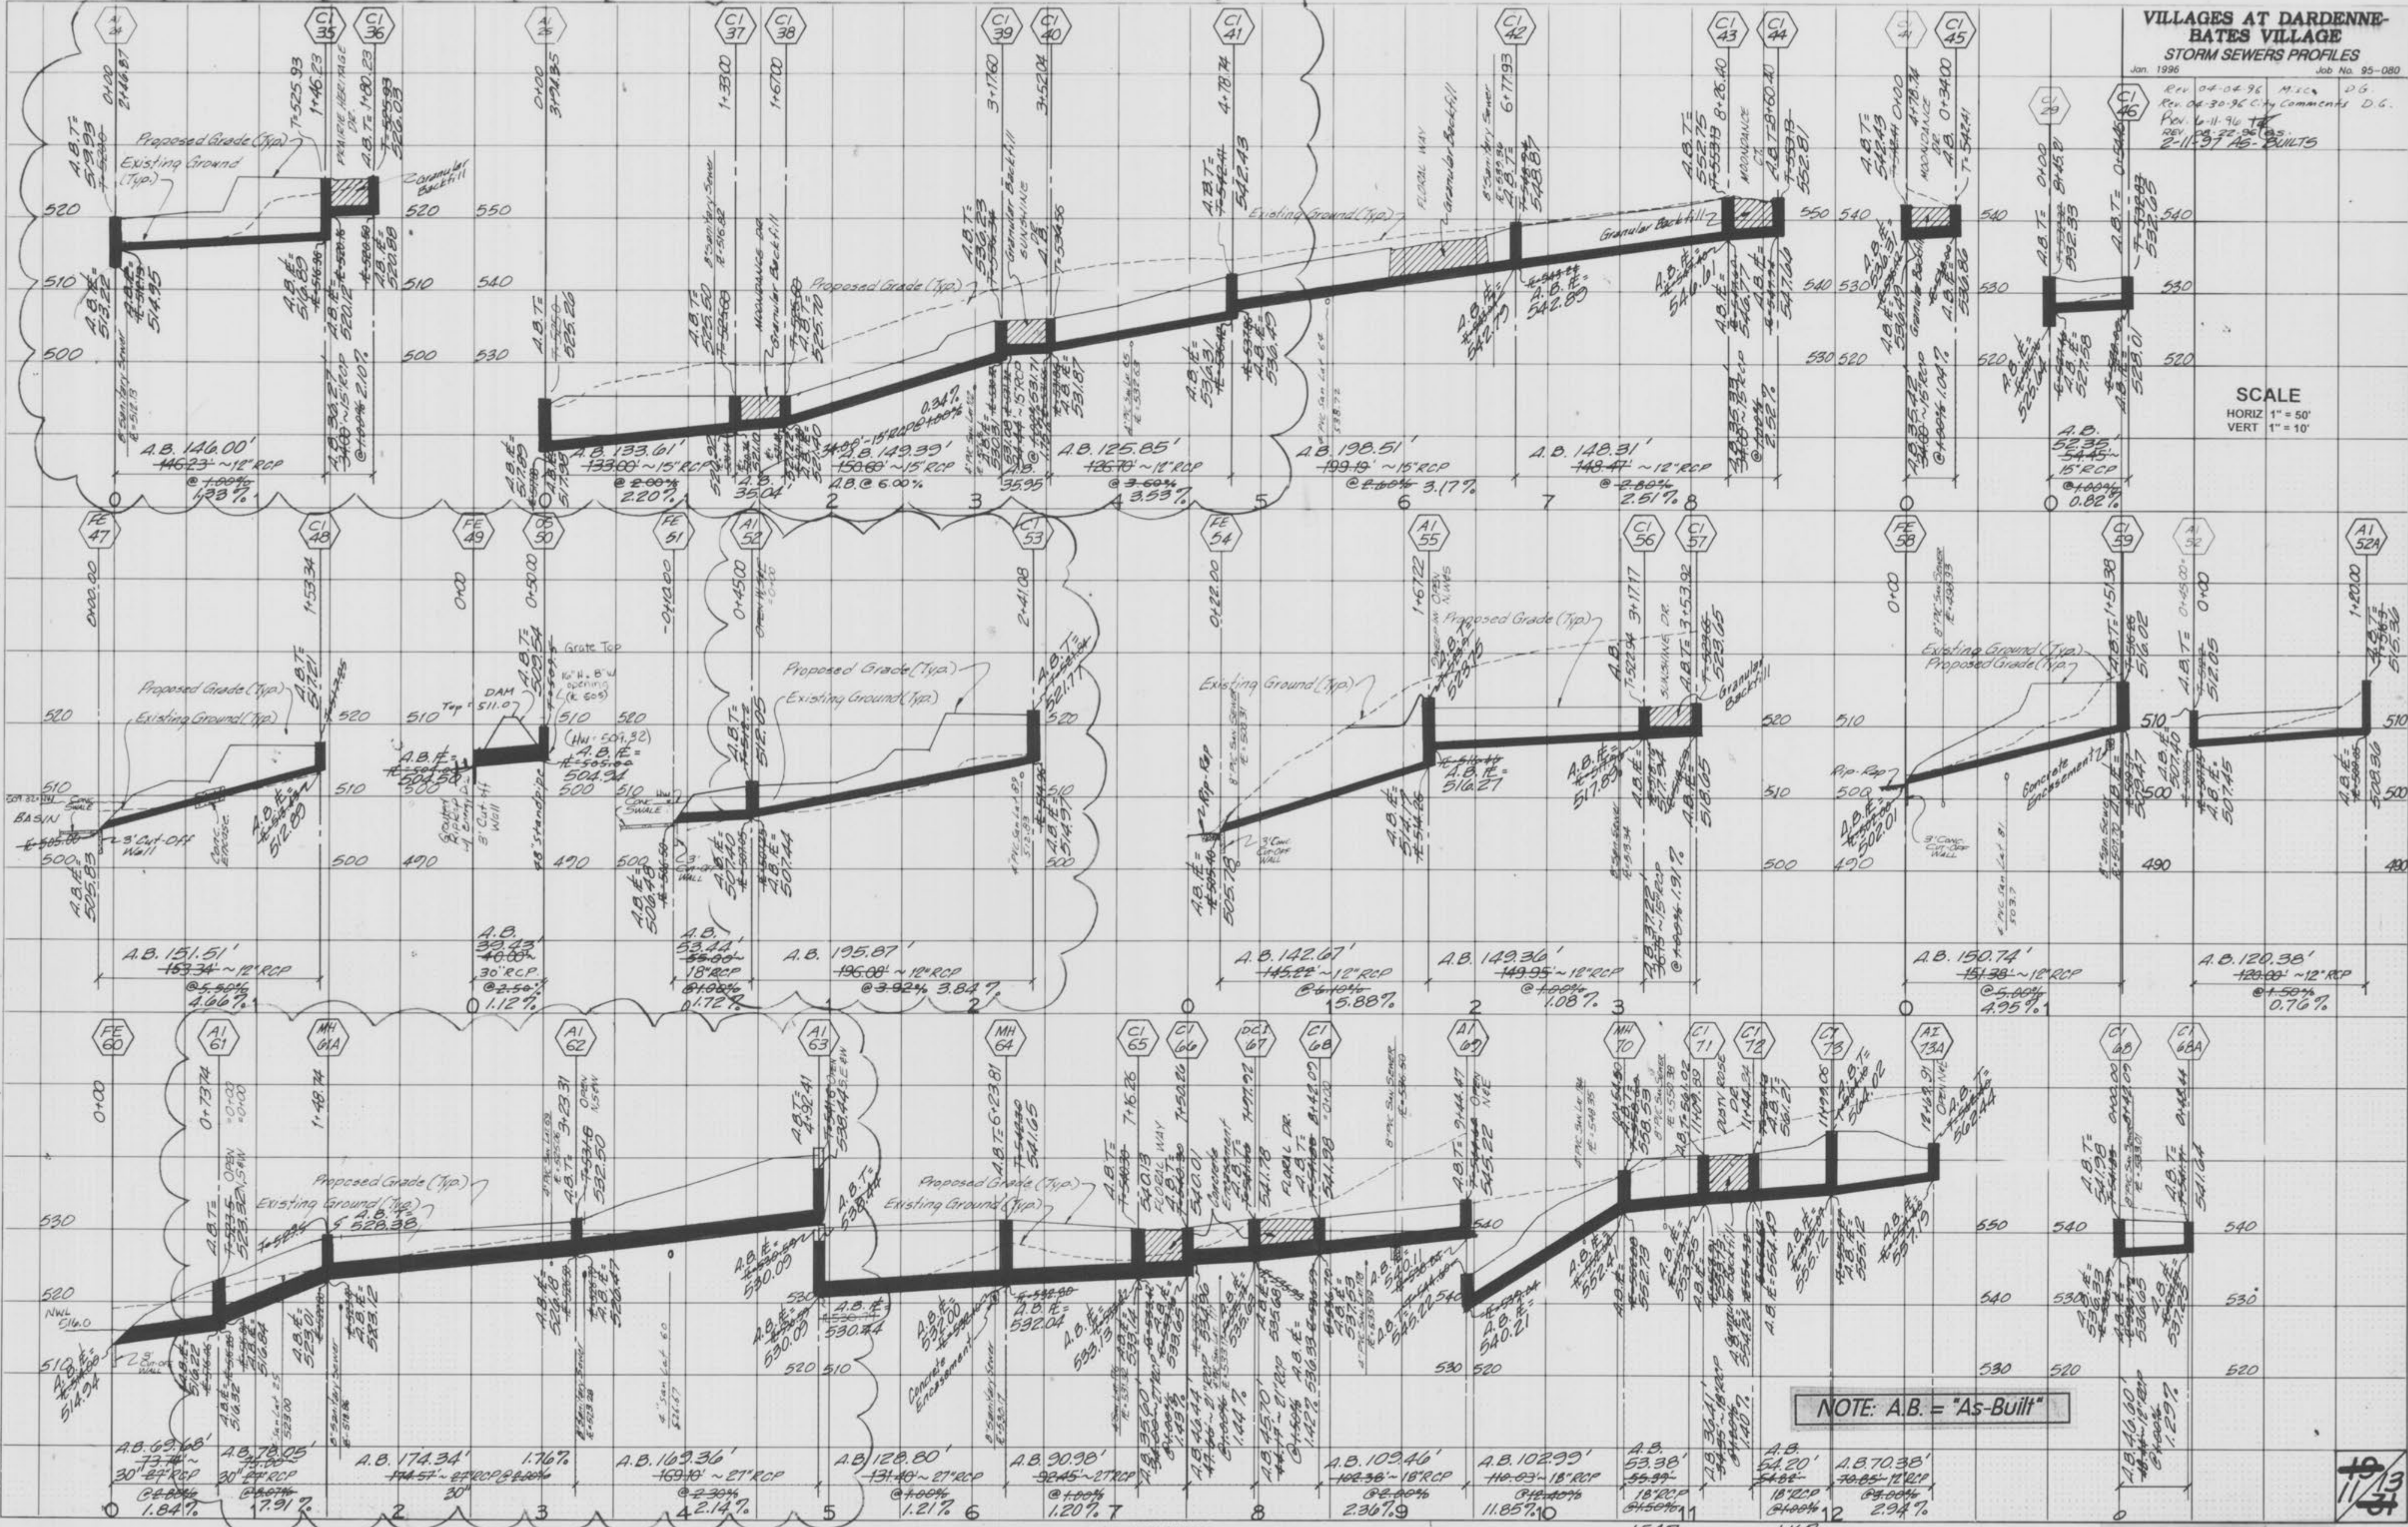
VILLAGES AT DARDENNE-
BATES VILLAGE
STORM SEWERS PROFILES
Jan. 1996
Job No. 95-080

Rev. 04-04-96 Misc. D.G.
Rev. 04-30-96 City Comments D.G.
Rev. 6-11-96
REV. 08-22-96
2-11-97 AS-BUILTS

SCALE
HORIZ 1" = 50'
VERT 1" = 10'

NOTE: A.B. = "As-Built"

A1 34
C1 35
C1 36
A1 35
C1 37
C1 38
C1 39
C1 40
C1 41
C1 42
C1 43
C1 44
C1 45
C1 29
C1 46

Proposed Grade (Typ.)
Existing Ground (Typ.)
Granular Backfill
A.B.T.= 519.93
A.B.E.= 513.22
514.95
516.89
520.12
A.B. 146.00'
146.23' ~ 12" RCP
@ 1.00%
1.33%
A.B. 133.61'
133.00 ~ 15" RCP
@ 2.20%
A.B. 149.39'
150.68' ~ 15" RCP
A.B. @ 6.00%
A.B. 125.85'
126.70 ~ 12" RCP
@ 3.60%
3.53%
A.B. 198.51'
199.19' ~ 15" RCP
3.17%
A.B. 148.31'
148.47' ~ 12" RCP
2.51%
A.B. 52.35'
15" RCP
0.82%
Existing Ground (Typ.)
Granular Backfill
FLORAL WAY
MOONDANCE CT.
SUNSHINE DR.
PRAIRIE HERITAGE DR.

FE 47
C1 48
FE 49
OS 50
FE 51
A1 52
C1 53
FE 54
A1 55
C1 56
C1 57
FE 58
C1 59
A1 52
A1 52A

Proposed Grade (Typ.)
Existing Ground (Typ.)
Grate Top
DAM
Top 511.07
3' Cut-Off Wall
BASIN
Conc. Encase.
48" Standpipe
Rip-Rap
Granular Backfill
Concrete Encasement
A.B. 151.51'
153.34 ~ 12" RCP
4.66%
A.B. 39.43'
40.00'
30" RCP
1.12%
A.B. 53.44'
55.00
18" RCP
1.72%
A.B. 195.87'
196.08' ~ 12" RCP
3.84%
A.B. 142.67'
145.22' ~ 12" RCP
5.88%
A.B. 149.36'
149.95 ~ 12" RCP
1.08%
A.B. 150.74'
151.38' ~ 12" RCP
4.95%
A.B. 120.38'
120.00' ~ 12" RCP
0.76%

FE 60
A1 61
MH 61A
A1 62
A1 63
MH 64
C1 65
C1 66
DC1 67
C1 68
A1 69
MH 70
C1 71
C1 72
C1 73
A1 73A
C1 68
C1 68A

Proposed Grade (Typ.)
Existing Ground (Typ.)
NWL 516.0
FLORAL WAY
Concrete Encasement
FLORAL DR.
POSY ROSE DR.
A.B. 69.68'
73.74' ~
30" 27" RCP
1.84%
A.B. 78.05'
30" 27" RCP
7.91%
A.B. 174.34'
1.76%
A.B. 169.36'
169.10' ~ 27" RCP
2.14%
A.B. 128.80'
131.40 ~ 27" RCP
1.21%
A.B. 90.98'
90.45 ~ 27" RCP
1.20%
A.B. 109.46'
108.38 ~ 18" RCP
2.36%
A.B. 102.99'
110.03 ~ 18" RCP
11.85%
A.B. 53.38'
18" RCP
A.B. 54.20'
18" RCP
A.B. 70.38'
12" RCP
2.94%

11/13